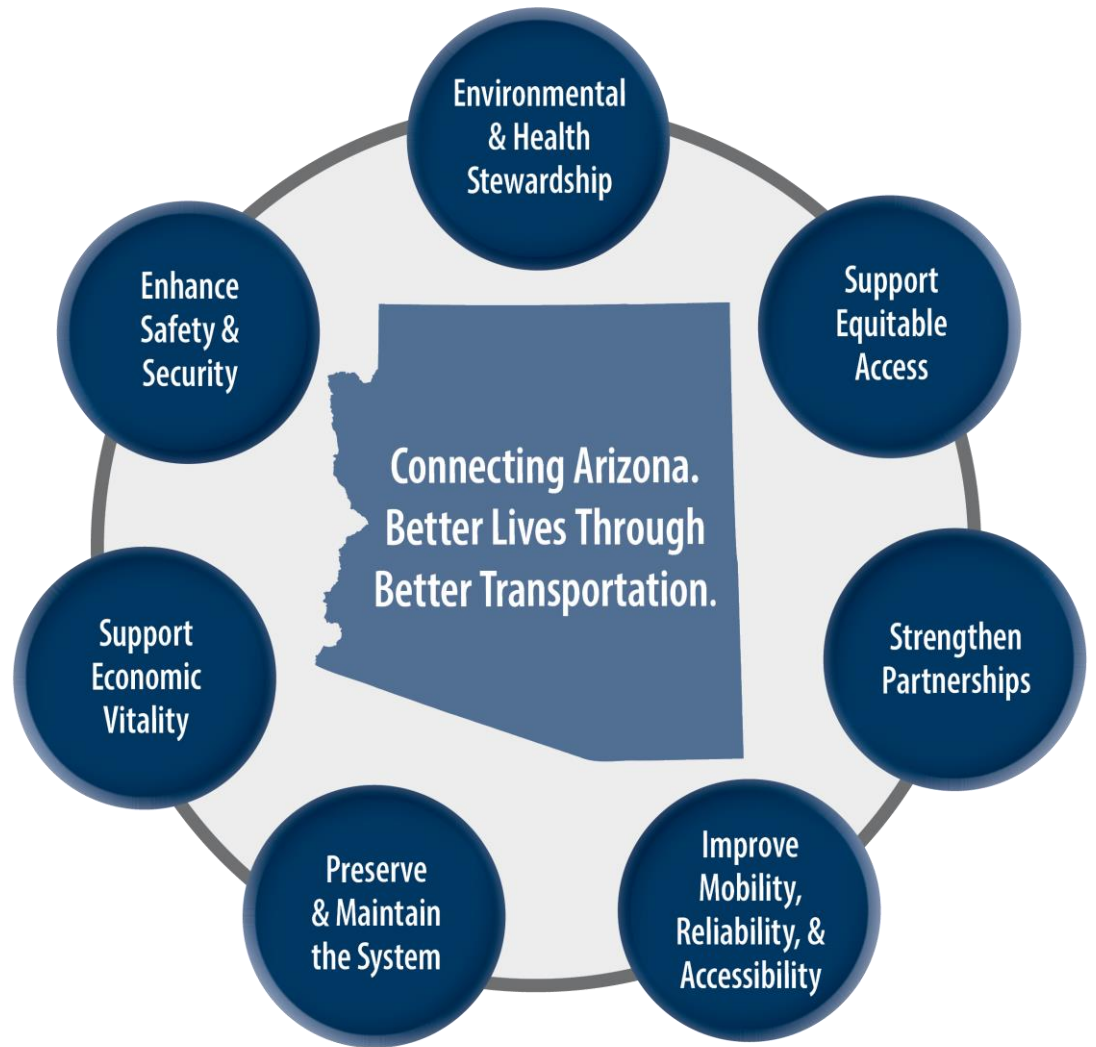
Environmental & Health Stewardship

Support Equitable Access

Strengthen Partnerships

Improve Mobility, Reliability, & Accessibility

Preserve & Maintain the System

Support Economic Vitality

Enhance Safety & Security

Connecting Arizona. Better Lives Through Better Transportation.